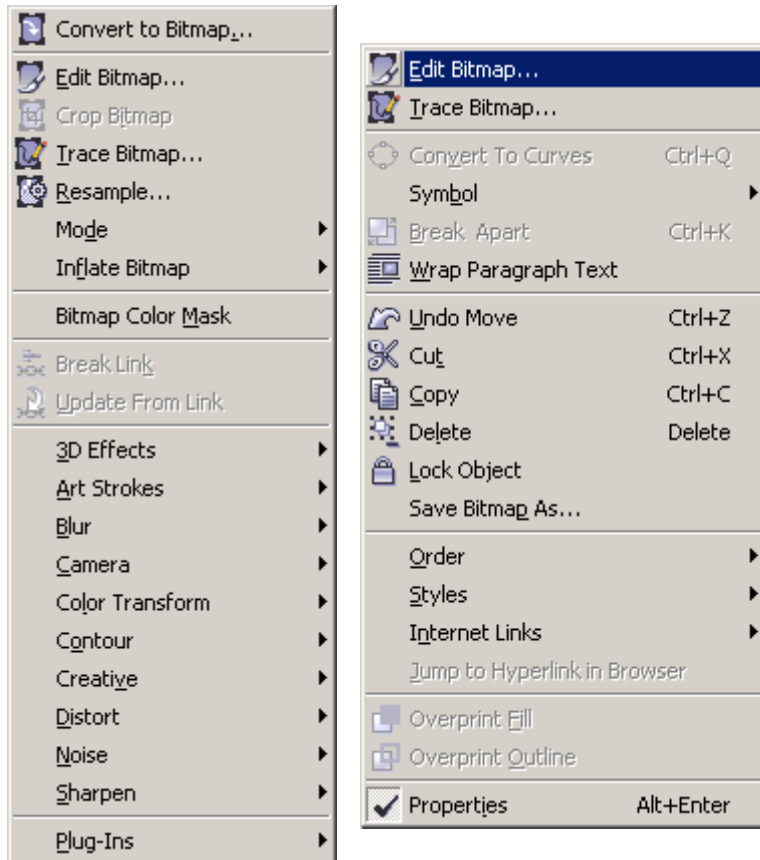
Convert to Bitmap...
Edit Bitmap...
Crop Bitmap
Trace Bitmap...
Resample...
Mode
Inflate Bitmap
Bitmap Color Mask
Break Link
Update From Link
3D Effects
Art Strokes
Blur
Camera
Color Transform
Contour
Creative
Distort
Noise
Sharpen
Plug-Ins

Edit Bitmap...
Trace Bitmap...
Convert To Curves Ctrl+Q
Symbol
Break Apart Ctrl+K
Wrap Paragraph Text
Undo Move Ctrl+Z
Cut Ctrl+X
Copy Ctrl+C
Delete Delete
Lock Object
Save Bitmap As...
Order
Styles
Internet Links
Jump to Hyperlink in Browser
Overprint Fill
Overprint Outline
Properties Alt+Enter